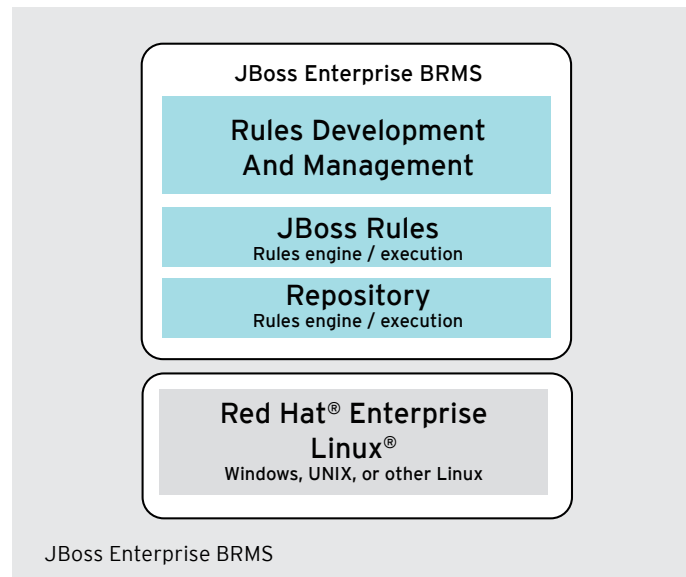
JBoss Enterprise BRMS

Rules Development And Management

JBoss Rules
Rules engine / execution

Repository
Rules engine / execution

Red Hat® Enterprise Linux®
Windows, UNIX, or other Linux

JBoss Enterprise BRMS